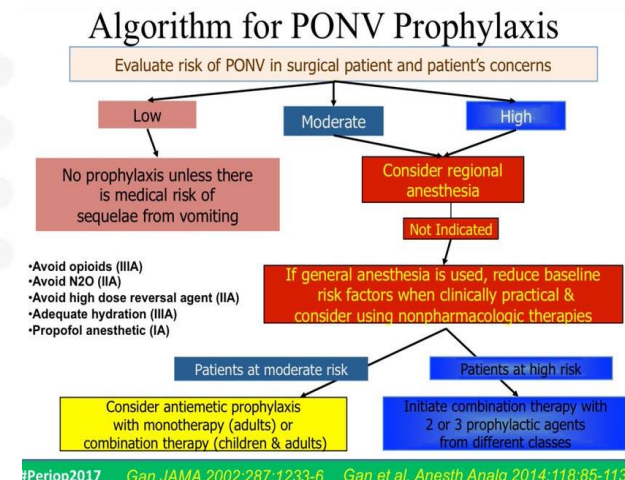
Algorithm for PONV Prophylaxis

Evaluate risk of PONV in surgical patient and patient's concerns

Low

Moderate

High

No prophylaxis unless there is medical risk of sequelae from vomiting

Consider regional anesthesia

Not Indicated

•Avoid opioids (IIIA)
•Avoid N2O (IIA)
•Avoid high dose reversal agent (IIA)
•Adequate hydration (IIIA)
•Propofol anesthetic (IA)

If general anesthesia is used, reduce baseline risk factors when clinically practical & consider using nonpharmacologic therapies

Patients at moderate risk

Patients at high risk

Consider antiemetic prophylaxis with monotherapy (adults) or combination therapy (children & adults)

Initiate combination therapy with 2 or 3 prophylactic agents from different classes

#Periop2017 Gan JAMA 2002;287:1233-6 Gan et al. Anesth Analg 2014;118:85-11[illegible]